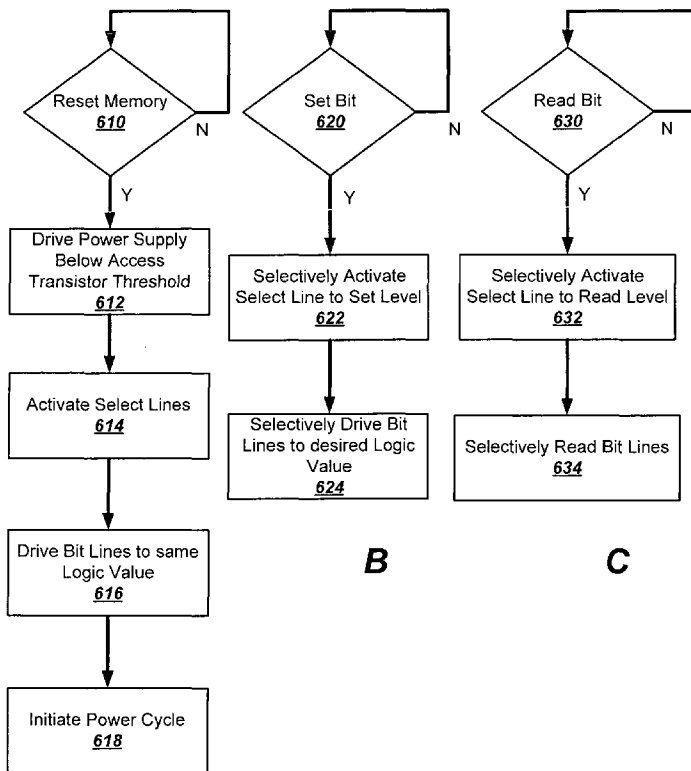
Reset Memory
610
N
Y
Drive Power Supply Below Access Transistor Threshold
612
Activate Select Lines
614
Drive Bit Lines to same Logic Value
616
Initiate Power Cycle
618

Set Bit
620
N
Y
Selectively Activate Select Line to Set Level
622
Selectively Drive Bit Lines to desired Logic Value
624
B

Read Bit
630
N
Y
Selectively Activate Select Line to Read Level
632
Selectively Read Bit Lines
634
C